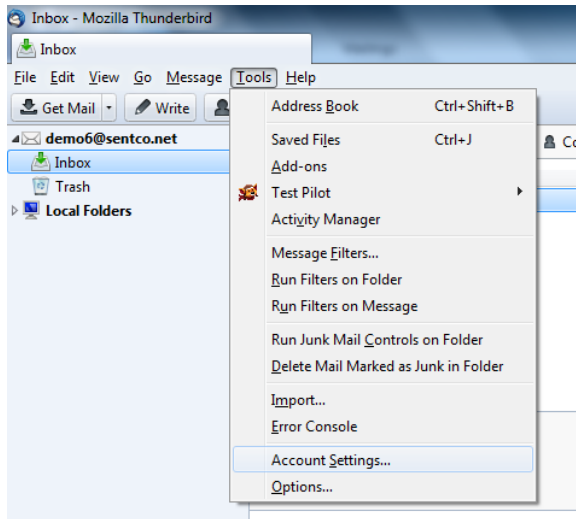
Inbox - Mozilla Thunderbird

Inbox

File Edit View Go Message Tools Help

Get Mail Write

demo6@sentco.net
Inbox
Trash
Local Folders

Co

Address Book Ctrl+Shift+B

Saved Files Ctrl+J
Add-ons
Test Pilot
Activity Manager

Message Filters...
Run Filters on Folder
Run Filters on Message

Run Junk Mail Controls on Folder
Delete Mail Marked as Junk in Folder

Import...
Error Console

Account Settings...
Options...